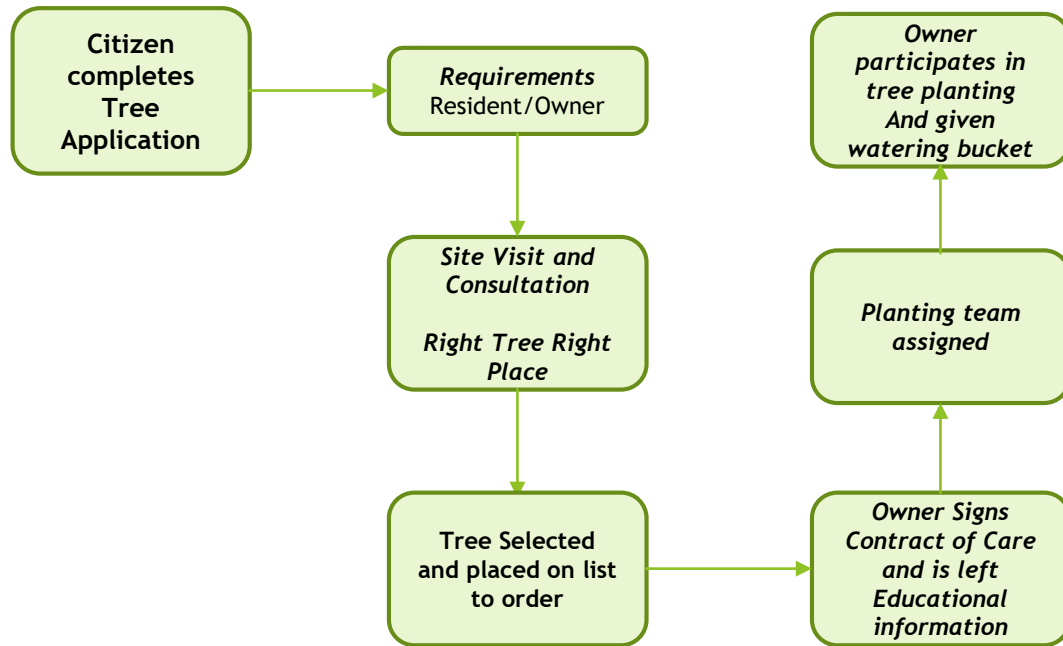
Citizen completes Tree Application

Requirements
Resident/Owner

Site Visit and Consultation

Right Tree Right Place

Tree Selected and placed on list to order

Owner Signs Contract of Care and is left Educational information

Planting team assigned

Owner participates in tree planting And given watering bucket